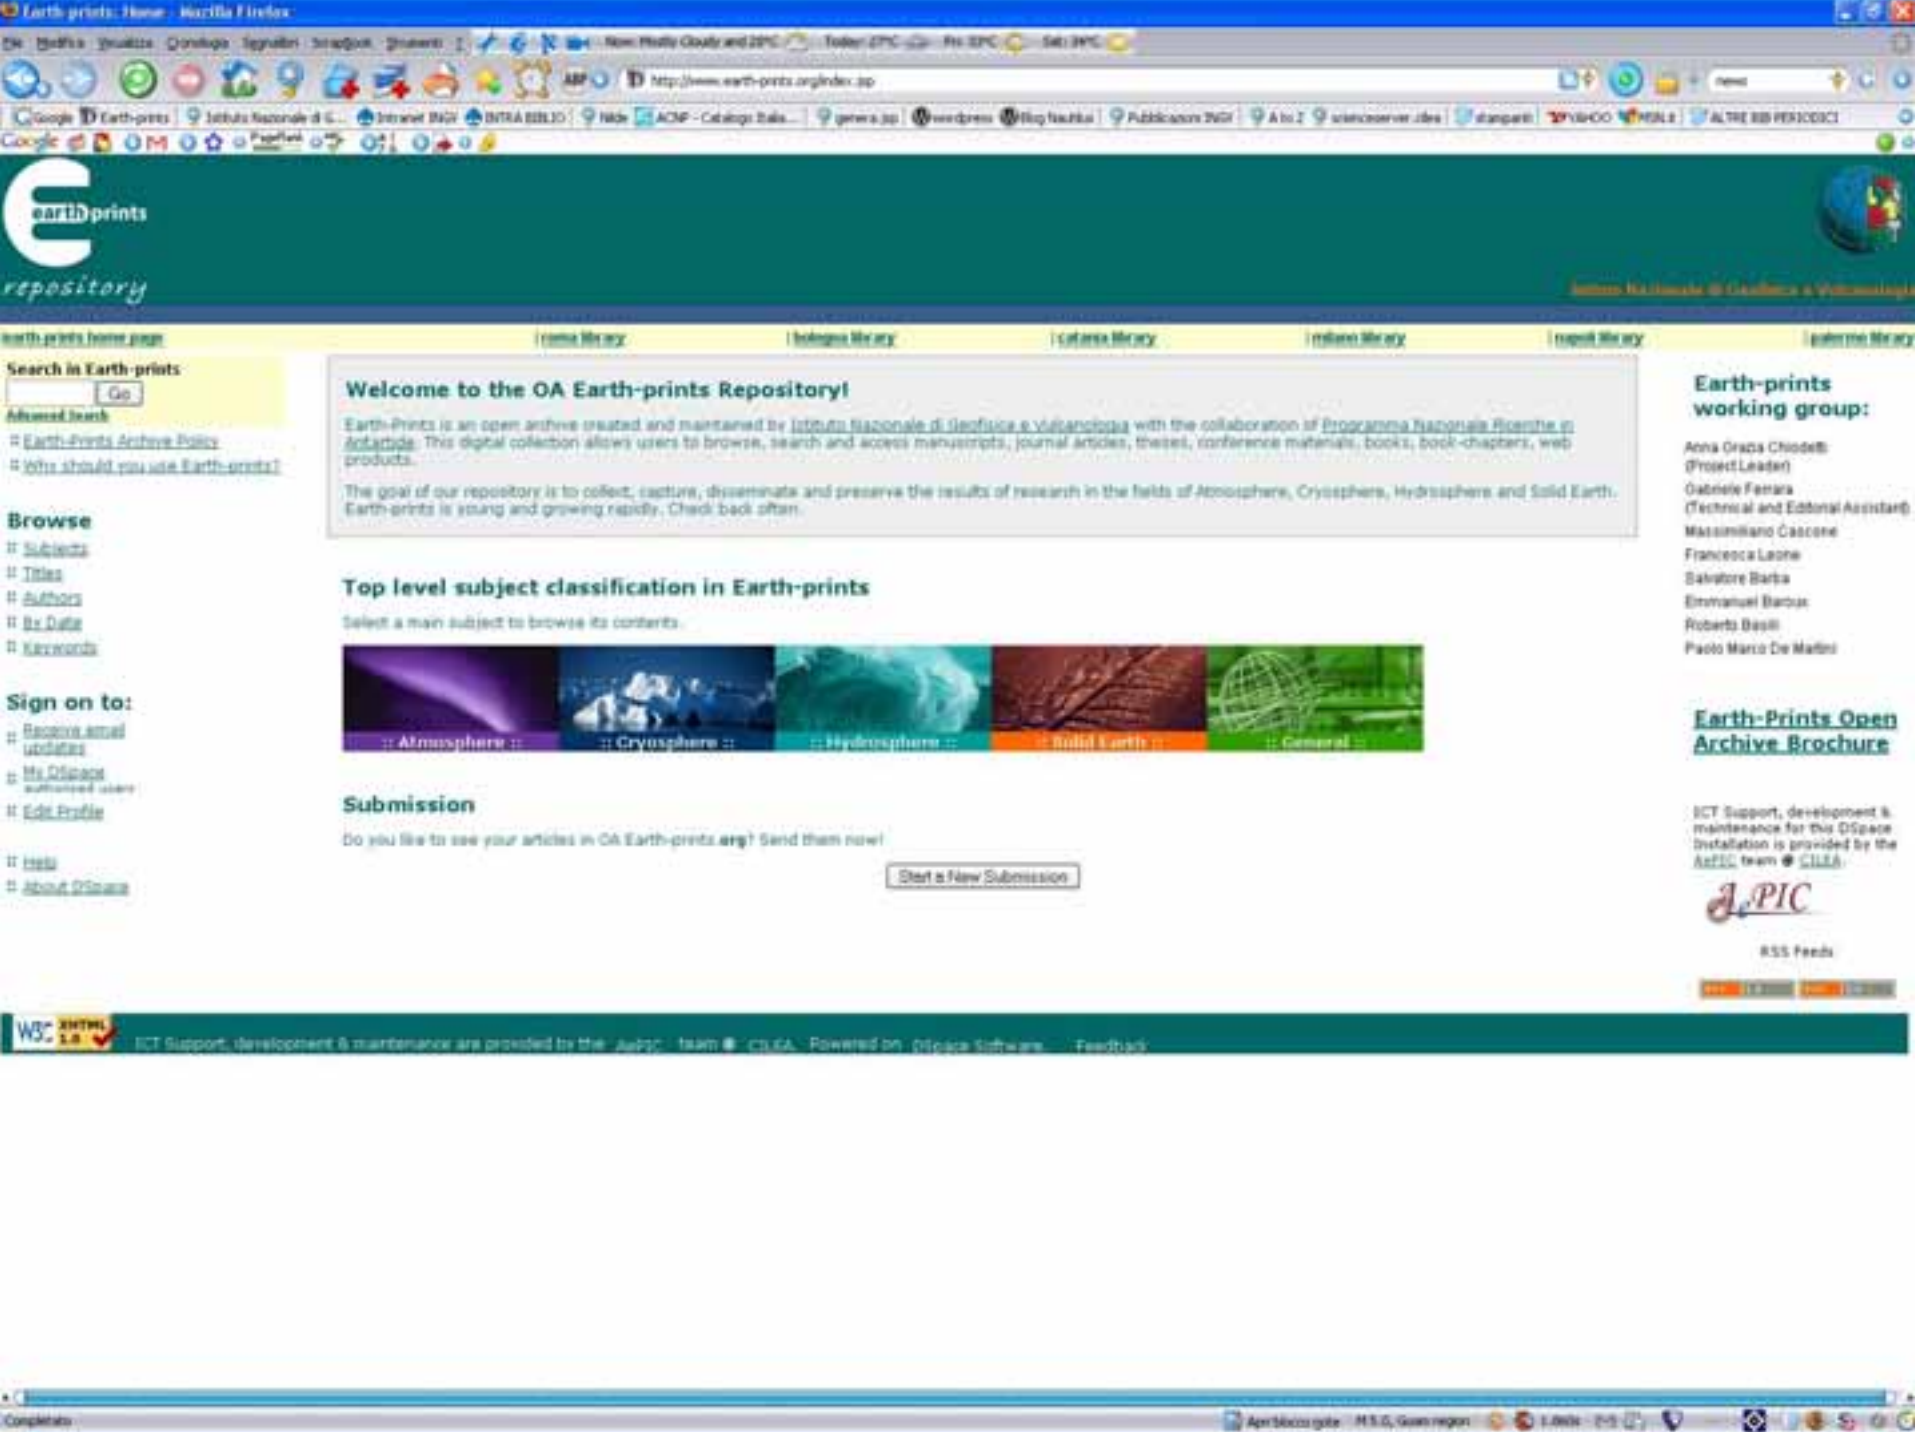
Earth-prints: Home - Mozilla Firefox

File Modifica Visualizza Cronologia Segnalibri ScrapBook Strumenti ? Now: Mostly Cloudy and 28°C Today: 27°C Fri: 33°C Sat: 34°C

http://www.earth-prints.org/index.jsp

Google Earth-prints Istituto Nazionale di G... Intranet INGV INTRA BIBLIO Nide ACNP - Catalogo Italia... genera.jsp wordpress Blog Nautilus Pubblicazioni INGV A to Z scienceserver.idea stampanti YAHOO MSN.it ALTRE BIB PERIODICI

earth prints
repository

Istituto Nazionale di Geofisica e Vulcanologia

earth-prints home page | roma library | bologna library | catania library | milano library | napoli library | palermo library

Search in Earth-prints
Go
Advanced Search
Earth-Prints Archive Policy
Why should you use Earth-prints?

Browse
Subjects
Titles
Authors
By Date
Keywords

Sign on to:
Receive email updates
My DSpace authorized users
Edit Profile

Help
About DSpace

Welcome to the OA Earth-prints Repository!

Earth-Prints is an open archive created and maintained by Istituto Nazionale di Geofisica e Vulcanologia with the collaboration of Programma Nazionale Ricerche in Antartide. This digital collection allows users to browse, search and access manuscripts, journal articles, theses, conference materials, books, book-chapters, web products.

The goal of our repository is to collect, capture, disseminate and preserve the results of research in the fields of Atmosphere, Cryosphere, Hydrosphere and Solid Earth. Earth-prints is young and growing rapidly. Check back often.

Top level subject classification in Earth-prints

Select a main subject to browse its contents.

:: Atmosphere :: | :: Cryosphere :: | :: Hydrosphere :: | :: Solid Earth :: | :: General ::

Submission

Do you like to see your articles in OA Earth-prints.org? Send them now!

Start a New Submission

Earth-prints working group:

Anna Grazia Chiodetti (Project Leader)
Gabriele Ferrara (Technical and Editorial Assistant)
Massimiliano Cascone
Francesca Leone
Salvatore Barba
Emmanuel Baroux
Roberto Basili
Paolo Marco De Martini

Earth-Prints Open Archive Brochure

ICT Support, development & maintenance for this DSpace installation is provided by the AePIC team @ CILEA.

AePIC

RSS Feeds

W3C XHTML 1.0

ICT Support, development & maintenance are provided by the AePIC team @ CILEA. Powered on DSpace Software. Feedback

Completato